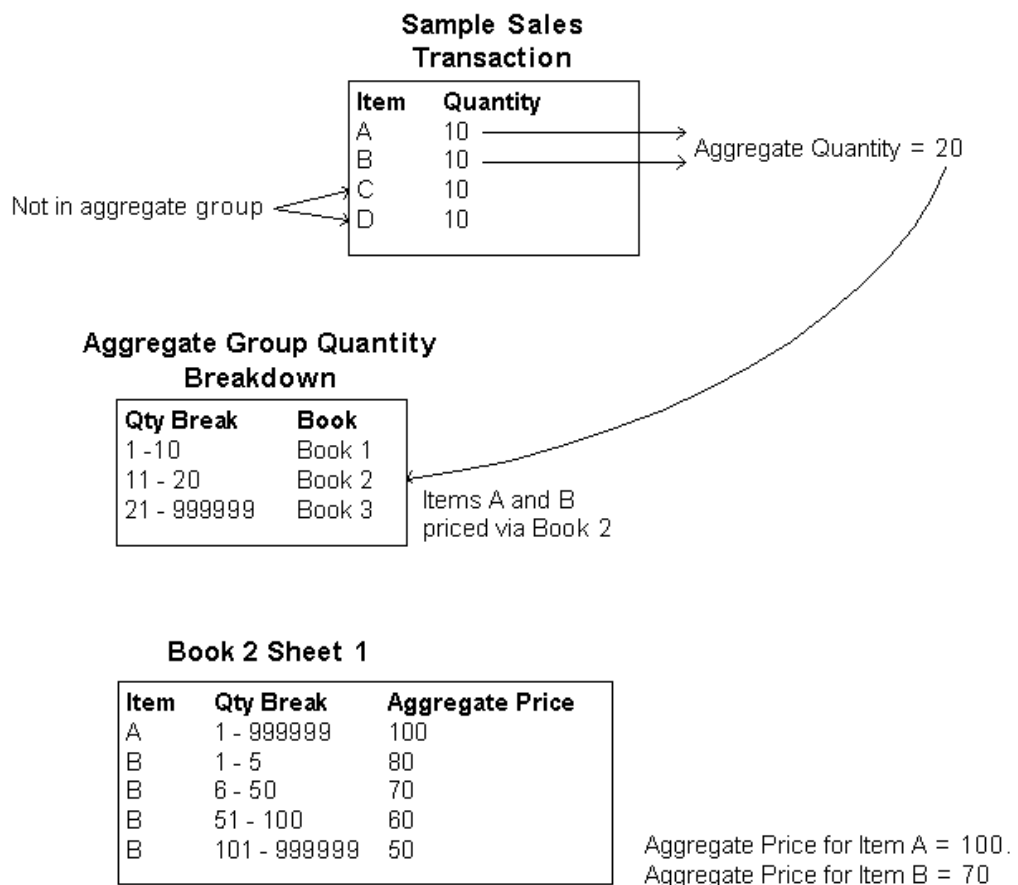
Sample Sales Transaction

| Item | Quantity |
|---|---|
| A | 10 |
| B | 10 |
| C | 10 |
| D | 10 |

Aggregate Quantity = 20

Not in aggregate group

Aggregate Group Quantity Breakdown

| Qty Break | Book |
|---|---|
| 1 -10 | Book 1 |
| 11 - 20 | Book 2 |
| 21 - 999999 | Book 3 |

Items A and B priced via Book 2

Book 2 Sheet 1

| Item | Qty Break | Aggregate Price |
|---|---|---|
| A | 1 - 999999 | 100 |
| B | 1 - 5 | 80 |
| B | 6 - 50 | 70 |
| B | 51 - 100 | 60 |
| B | 101 - 999999 | 50 |

Aggregate Price for Item A = 100.
Aggregate Price for Item B = 70